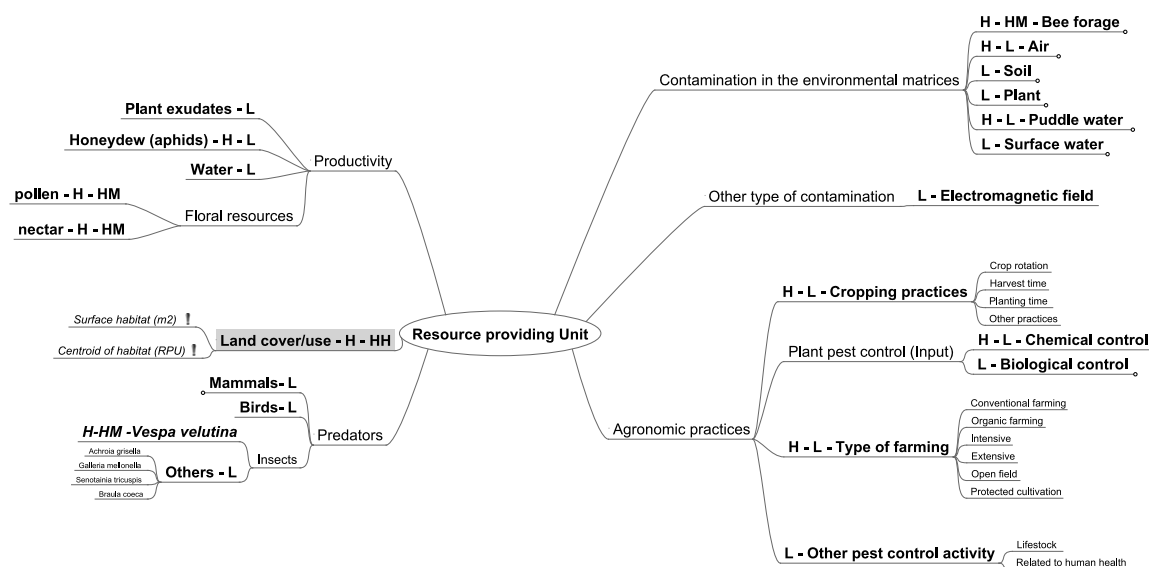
Resource providing Unit

Productivity
Plant exudates - L
Honeydew (aphids) - H - L
Water - L
Floral resources
pollen - H - HM
nectar - H - HM

Land cover/use - H - HH
Surface habitat (m2) !
Centroid of habitat (RPU) !

Predators
Mammals- L
Birds- L
Insects
H-HM -Vespa velutina
Others - L
Achroia grisella
Galleria mellonella
Senotainia tricuspis
Braula coeca

Contamination in the environmental matrices
H - HM - Bee forage
H - L - Air
L - Soil
L - Plant
H - L - Puddle water
L - Surface water

Other type of contamination
L - Electromagnetic field

Agronomic practices
H - L - Cropping practices
Crop rotation
Harvest time
Planting time
Other practices
Plant pest control (Input)
H - L - Chemical control
L - Biological control
H - L - Type of farming
Conventional farming
Organic farming
Intensive
Extensive
Open field
Protected cultivation
L - Other pest control activity
Lifestock
Related to human health